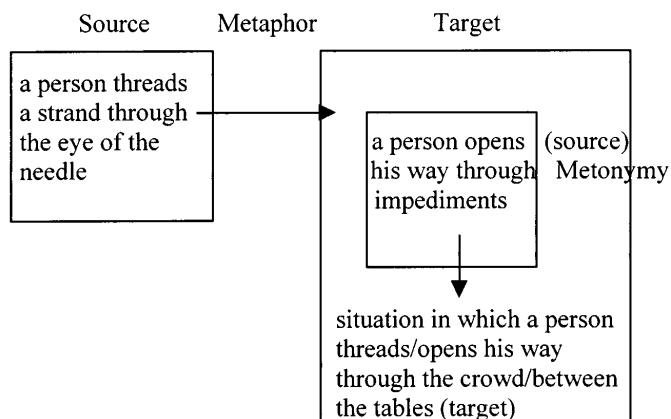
Source Metaphor Target

a person threads a strand through the eye of the needle

a person opens his way through impediments

(source) Metonymy

situation in which a person threads/opens his way through the crowd/between the tables (target)